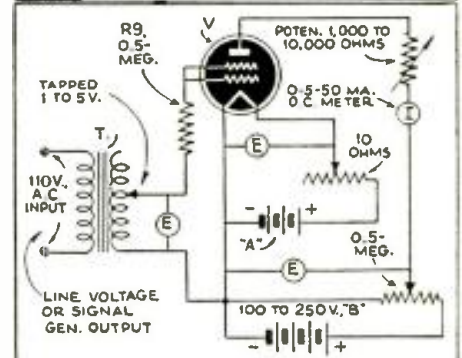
R9.
0.5-
MEG.

V

POTEN. 1,000 TO
10,000 OHMS

TAPPED
1 TO 5V.

0-5-50 MA.
D.C. METER

I

T

110V.
A.C.
INPUT

E

10
OHMS

E

- +
"A"

0.5-
MEG.

E

LINE VOLTAGE
OR SIGNAL
GEN. OUTPUT

100 TO 250V. "B"
- +